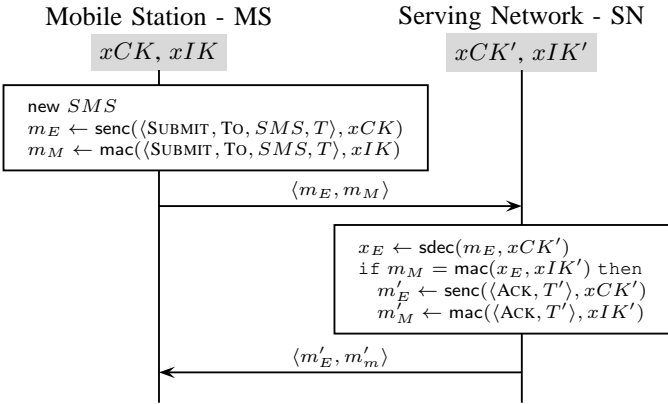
Mobile Station - MS

Serving Network - SN

$xCK, xIK$

$xCK', xIK'$

new $SMS$
$m_E \leftarrow \mathsf{senc}(\langle \text{SUBMIT}, \text{TO}, SMS, T \rangle, xCK)$
$m_M \leftarrow \mathsf{mac}(\langle \text{SUBMIT}, \text{TO}, SMS, T \rangle, xIK)$

$\langle m_E, m_M \rangle$

$x_E \leftarrow \mathsf{sdec}(m_E, xCK')$
if $m_M = \mathsf{mac}(x_E, xIK')$ then
$m'_E \leftarrow \mathsf{senc}(\langle \text{ACK}, T' \rangle, xCK')$
$m'_M \leftarrow \mathsf{mac}(\langle \text{ACK}, T' \rangle, xIK')$

$\langle m'_E, m'_m \rangle$